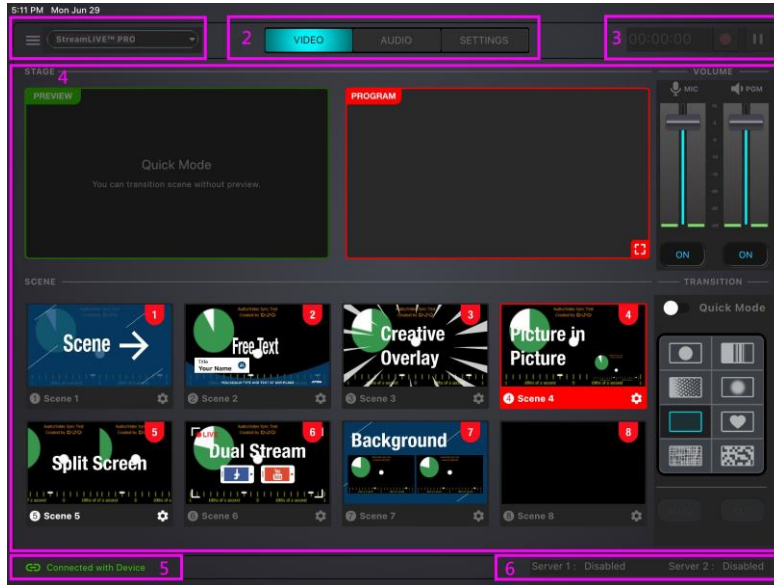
5:11 PM Mon Jun 29

StreamLIVE™ PRO

2 VIDEO AUDIO SETTINGS

3 00:00:00

STAGE 4

VOLUME

PREVIEW

Quick Mode

You can transition scene without preview.

PROGRAM

MIC PGM

ON ON

SCENE

TRANSITION

Quick Mode

1 Scene →

Scene 1

2 Free Text

Title Your Name

Scene 2

3 Creative Overlay

Scene 3

4 Picture in Picture

Scene 4

5 Split Screen

Scene 5

6 Dual Stream

Scene 6

7 Background

Scene 7

8

Scene 8

Connected with Device 5

6 Server 1 : Disabled Server 2 : Disabled